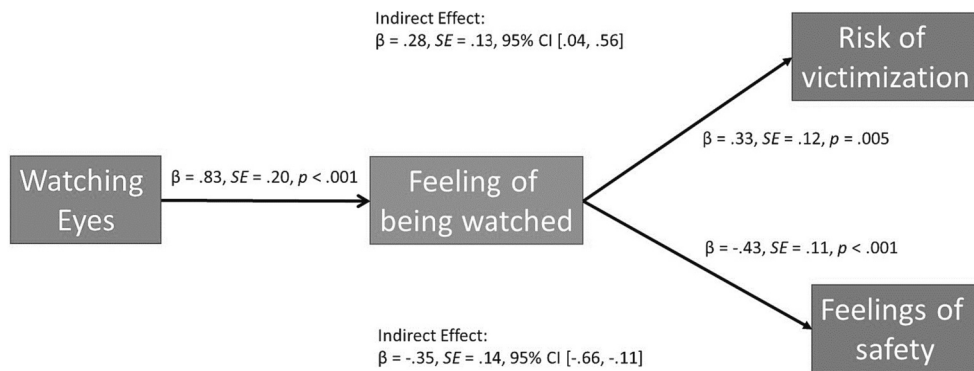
Indirect Effect:
β = .28, *SE* = .13, 95% CI [.04, .56]

Risk of victimization

Watching Eyes

β = .83, *SE* = .20, *p* < .001

Feeling of being watched

β = .33, *SE* = .12, *p* = .005

β = -.43, *SE* = .11, *p* < .001

Feelings of safety

Indirect Effect:
β = -.35, *SE* = .14, 95% CI [-.66, -.11]